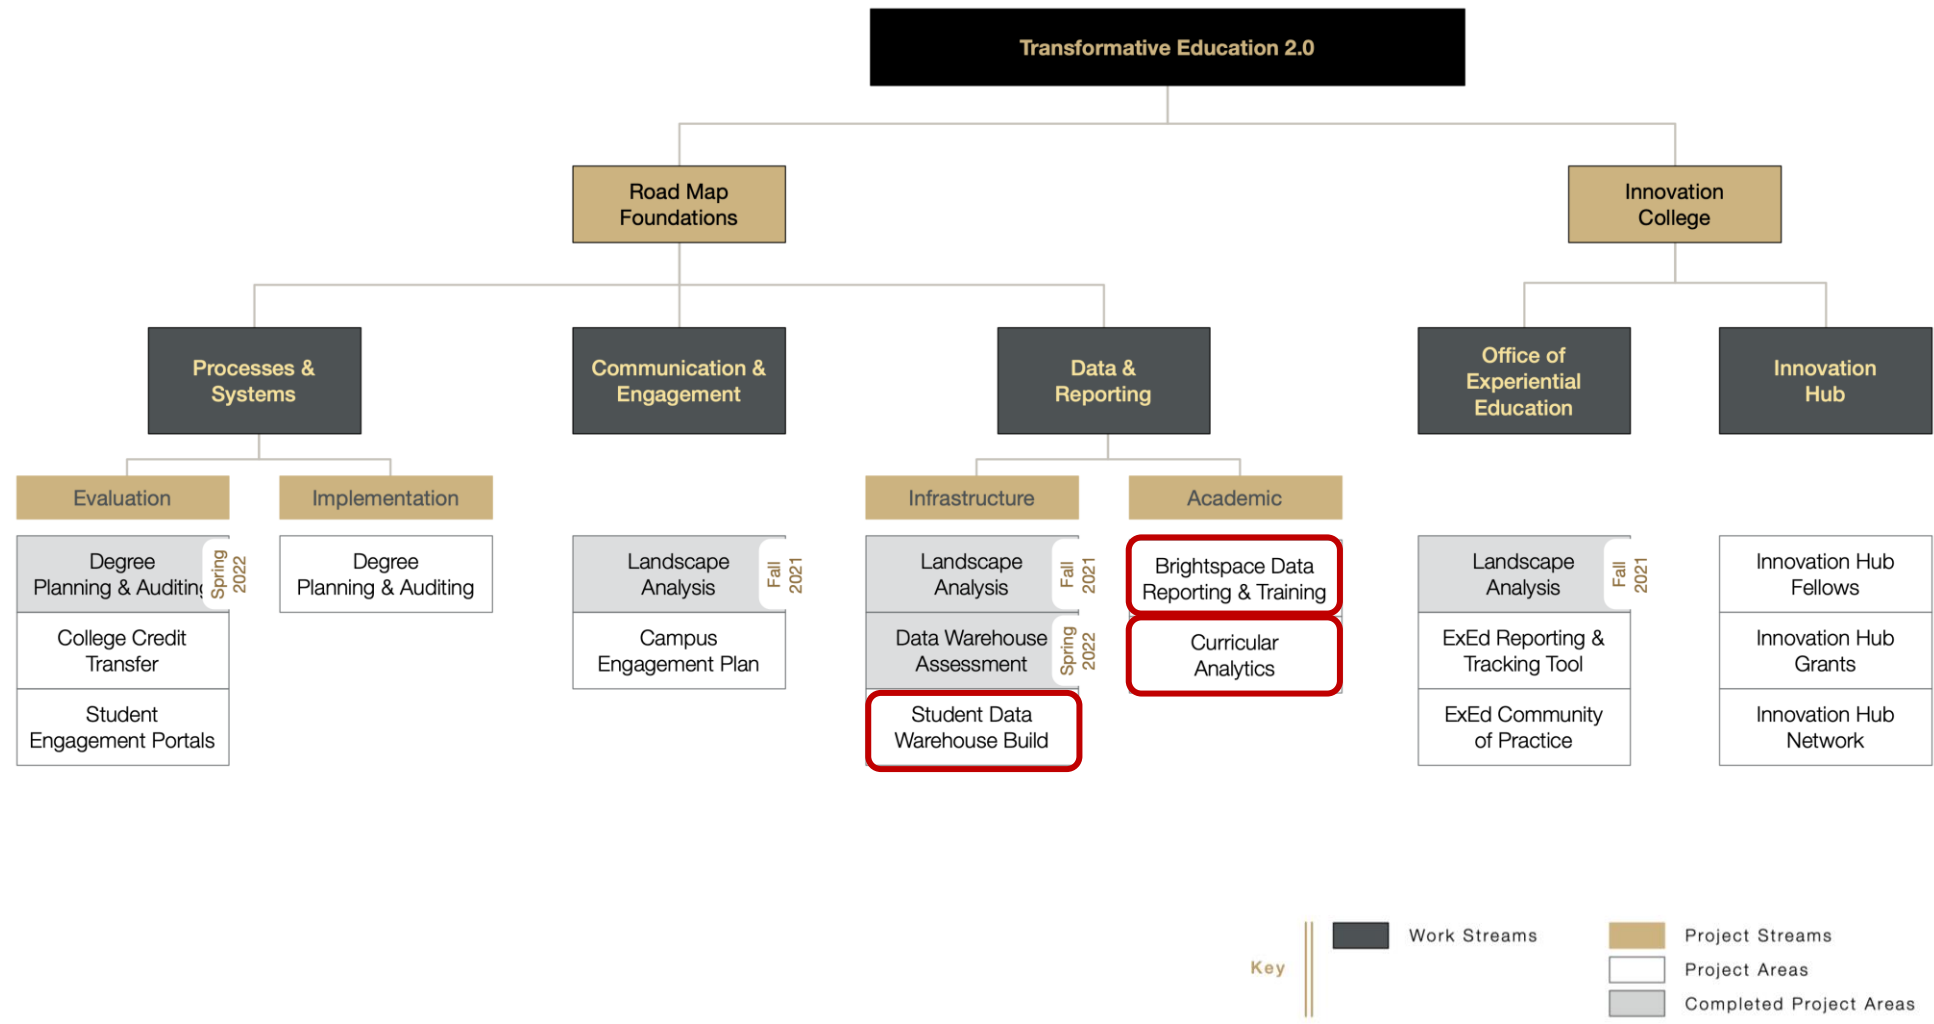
Transformative Education 2.0

Road Map Foundations

Innovation College

Processes & Systems

Communication & Engagement

Data & Reporting

Office of Experiential Education

Innovation Hub

Evaluation

Implementation

Infrastructure

Academic

Degree Planning & Auditing Spring 2022

College Credit Transfer

Student Engagement Portals

Degree Planning & Auditing

Landscape Analysis Fall 2021

Campus Engagement Plan

Landscape Analysis Fall 2021

Data Warehouse Assessment Spring 2022

Student Data Warehouse Build

Brightspace Data Reporting & Training

Curricular Analytics

Landscape Analysis Fall 2021

ExEd Reporting & Tracking Tool

ExEd Community of Practice

Innovation Hub Fellows

Innovation Hub Grants

Innovation Hub Network

Key

Work Streams

Project Streams

Project Areas

Completed Project Areas